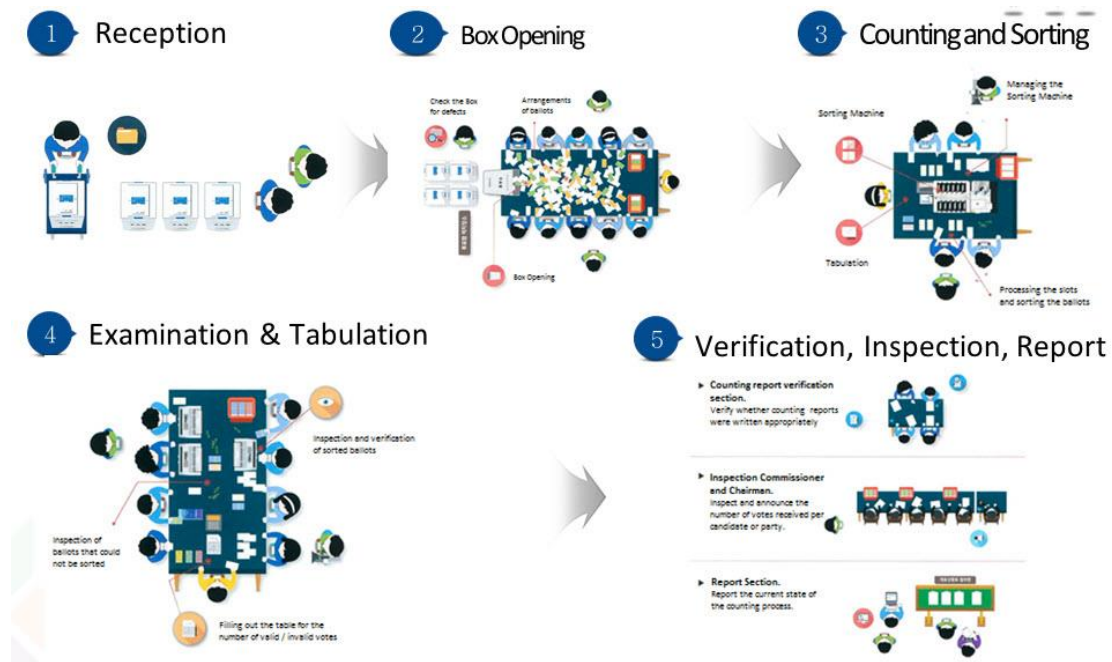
1 Reception

2 Box Opening

Check the Box for defects

Arrangements of ballots

Box Opening

3 Counting and Sorting

Managing the Sorting Machine

Sorting Machine

Tabulation

Processing the slots and sorting the ballots

4 Examination & Tabulation

Inspection and verification of sorted ballots

Inspection of ballots that could not be sorted

Filling out the table for the number of valid / invalid votes

5 Verification, Inspection, Report

▸ Counting report verification section.
Verify whether counting reports were written appropriately

▸ Inspection Commissioner and Chairmen.
Inspect and announce the number of votes received per candidate or party.

▸ Report Section.
Report the current state of the counting process.